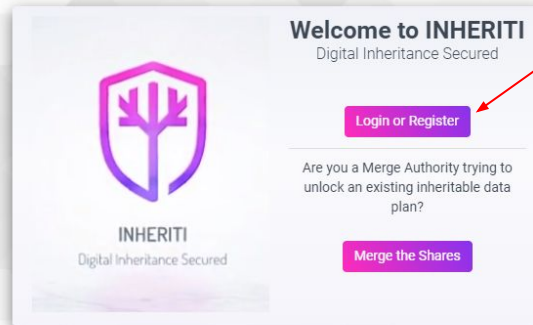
INHERITI
Digital Inheritance Secured

Welcome to INHERITI
Digital Inheritance Secured

Login or Register

Are you a Merge Authority trying to unlock an existing inheritable data plan?

Merge the Shares